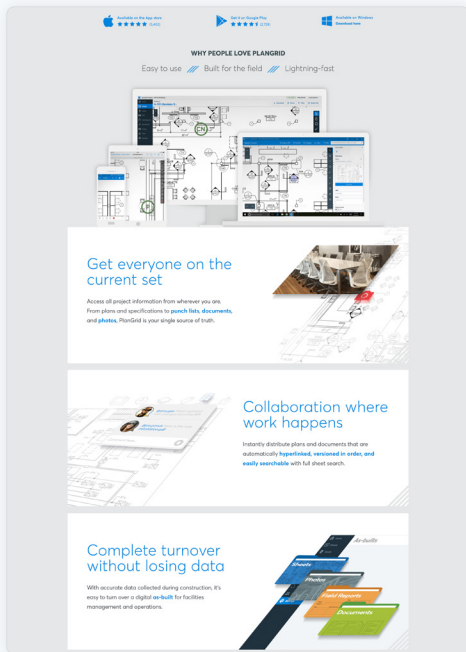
Available on the App Store
★★★★★ (5,451)

Get it on Google Play
★★★★★ (2,735)

Available on Windows
Download here

WHY PEOPLE LOVE PLANGRID

Easy to use /// Built for the field /// Lightning-fast

Get everyone on the current set

Access all project information from wherever you are. From plans and specifications to punch lists, documents, and photos, PlanGrid is your single source of truth.

Collaboration where work happens

Instantly distribute plans and documents that are automatically hyperlinked, versioned in order, and easily searchable with full sheet search.

Complete turnover without losing data

With accurate data collected during construction, it's easy to turn over a digital as-built for facilities management and operations.

As-builts
Sheets
Photos
Field Reports
Documents